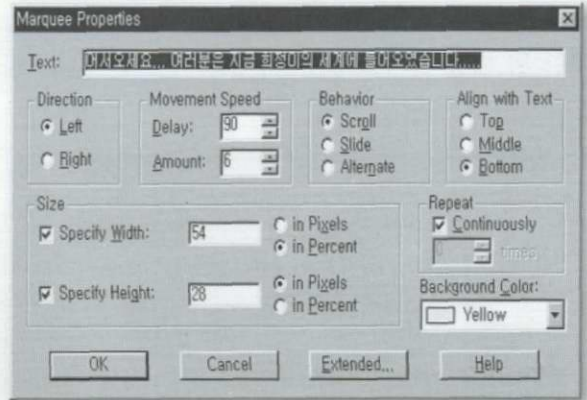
Marquee Properties

Text: 어서오세요... 여러분은 지금 회정이의 세계에 들어오셨습니다....

Direction
Left
Right

Movement Speed
Delay: 90
Amount: 6

Behavior
Scroll
Slide
Alternate

Align with Text
Top
Middle
Bottom

Size
Specify Width: 54
in Pixels
in Percent

Specify Height: 28
in Pixels
in Percent

Repeat
Continuously
1 times

Background Color:
Yellow

OK
Cancel
Extended...
Help